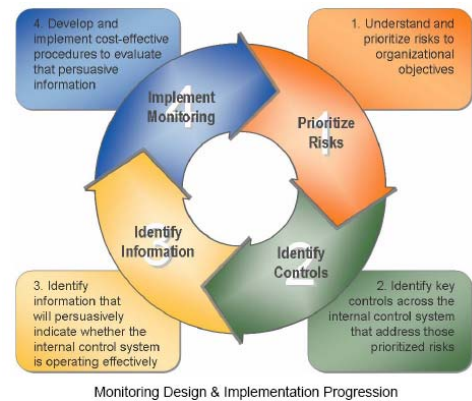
4. Develop and implement cost-effective procedures to evaluate that persuasive information

1. Understand and prioritize risks to organizational objectives

Implement Monitoring

4

Prioritize Risks

1

Identify Information

3

Identify Controls

2

3. Identify information that will persuasively indicate whether the internal control system is operating effectively

2. Identify key controls across the internal control system that address those prioritized risks

Monitoring Design & Implementation Progression